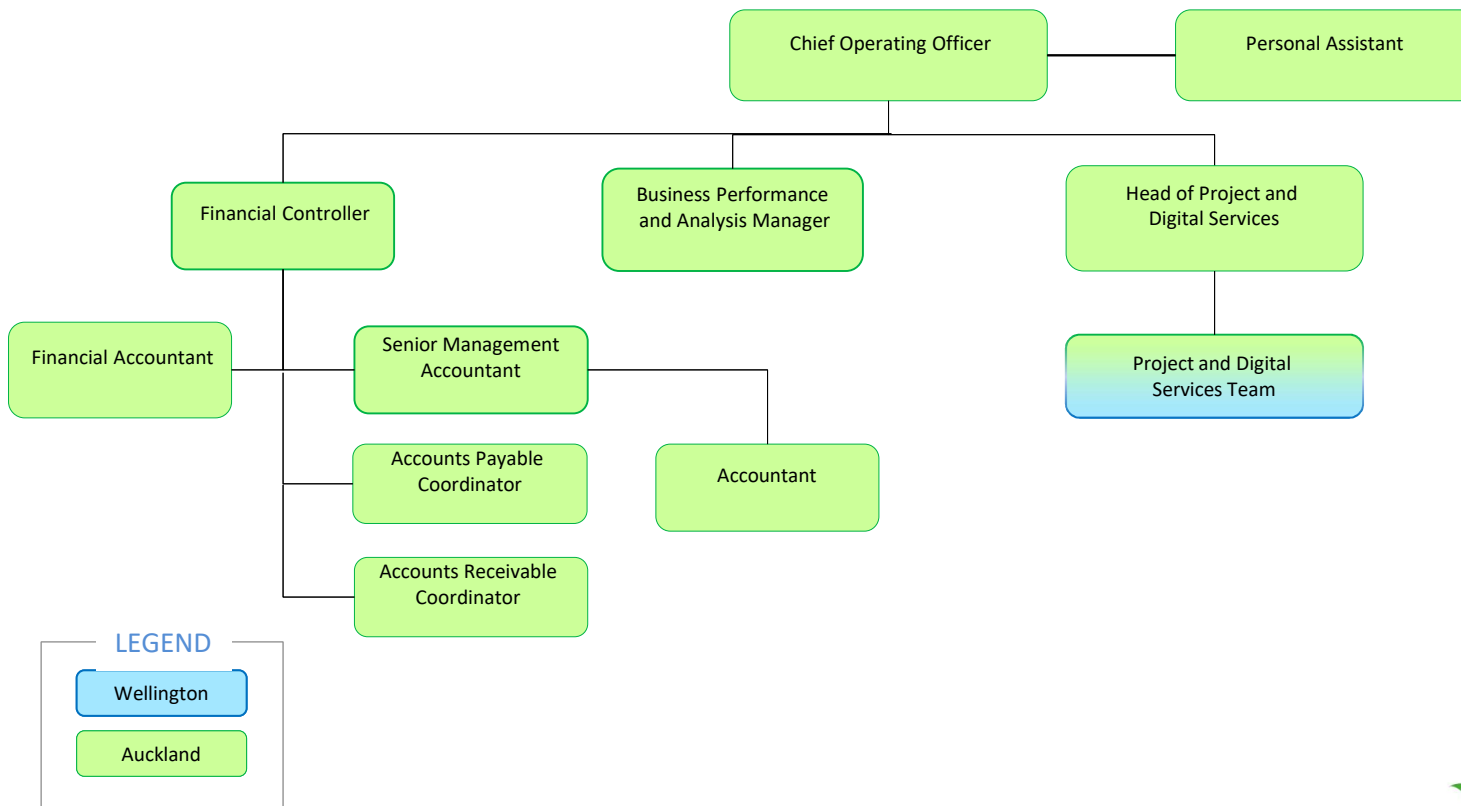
Chief Operating Officer

Personal Assistant

Financial Controller

Business Performance and Analysis Manager

Head of Project and Digital Services

Financial Accountant

Senior Management Accountant

Project and Digital Services Team

Accounts Payable Coordinator

Accountant

Accounts Receivable Coordinator

LEGEND

Wellington

Auckland